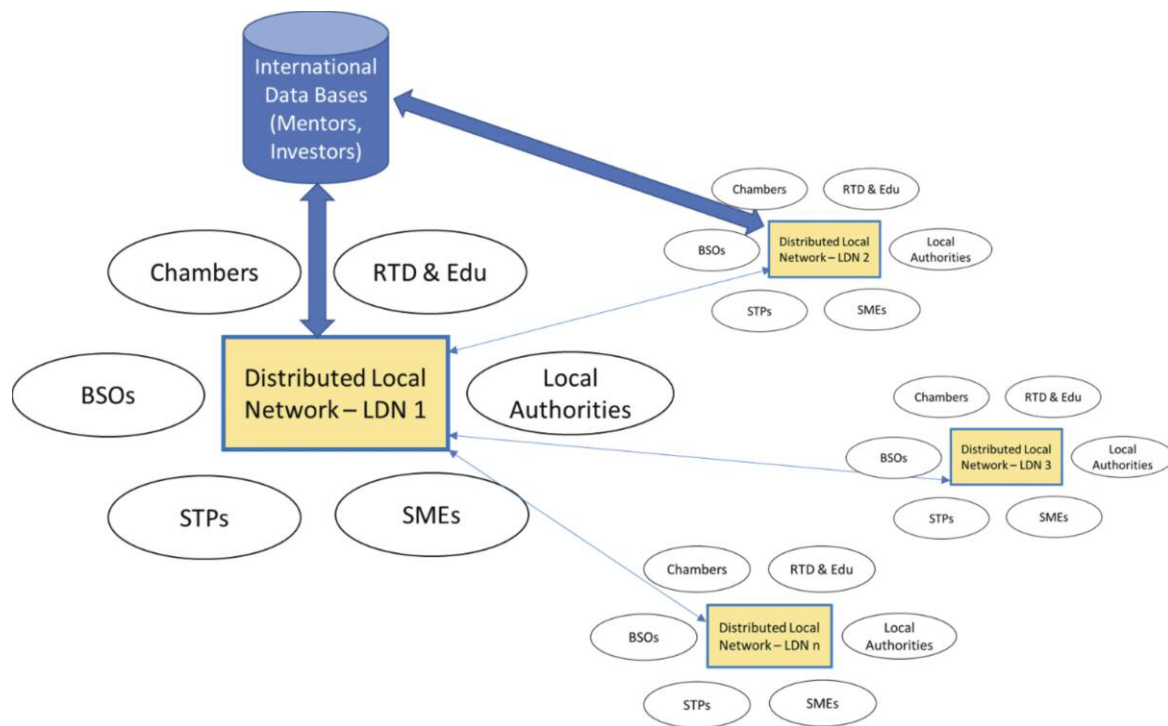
International Data Bases (Mentors, Investors)

Chambers

RTD & Edu

BSOs

Distributed Local Network – LDN 2

Local Authorities

STPs

SMEs

Chambers

RTD & Edu

BSOs

Distributed Local Network – LDN 1

Local Authorities

STPs

SMEs

Chambers

RTD & Edu

BSOs

Distributed Local Network – LDN 3

Local Authorities

STPs

SMEs

Chambers

RTD & Edu

BSOs

Distributed Local Network – LDN n

Local Authorities

STPs

SMEs